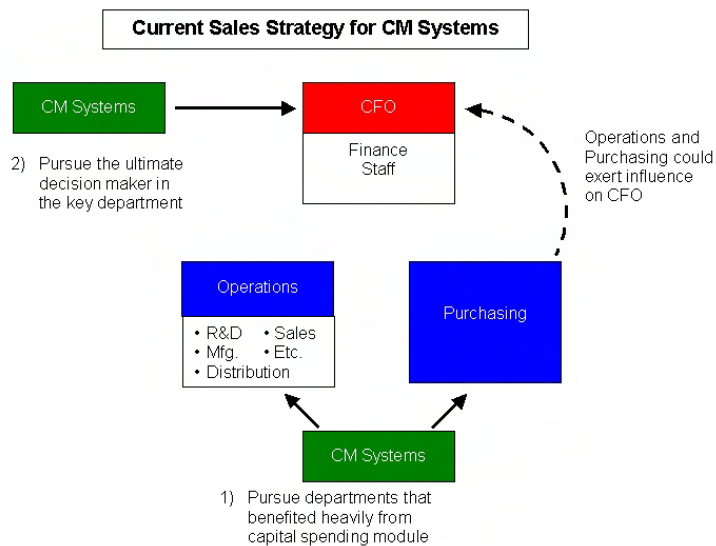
Current Sales Strategy for CM Systems

CM Systems

2) Pursue the ultimate decision maker in the key department

CFO

Finance Staff

Operations and Purchasing could exert influence on CFO

Operations

• R&D
• Mfg.
• Distribution
• Sales
• Etc.

Purchasing

CM Systems

1) Pursue departments that benefited heavily from capital spending module